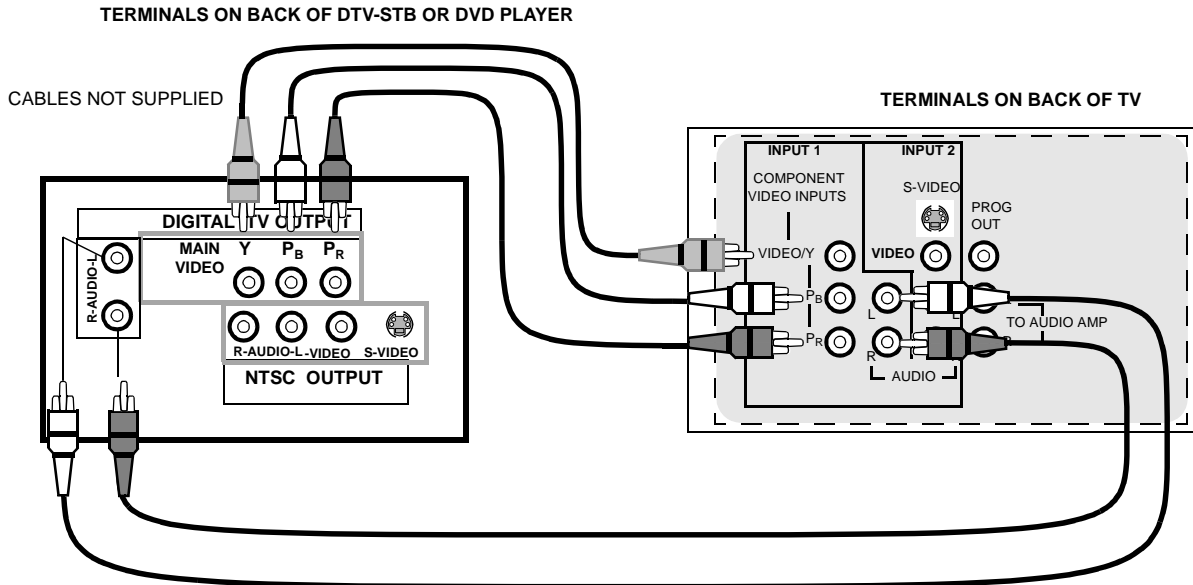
TERMINALS ON BACK OF DTV-STB OR DVD PLAYER

CABLES NOT SUPPLIED

TERMINALS ON BACK OF TV

DIGITAL TV OUTPUT

R-AUDIO-L

MAIN VIDEO

Y

$P_B$

$P_R$

R-AUDIO-L

VIDEO

S-VIDEO

NTSC OUTPUT

INPUT 1

INPUT 2

COMPONENT VIDEO INPUTS

S-VIDEO

PROG OUT

VIDEO/Y

VIDEO

$P_B$

$P_R$

L

R

AUDIO

L

R

TO AUDIO AMP